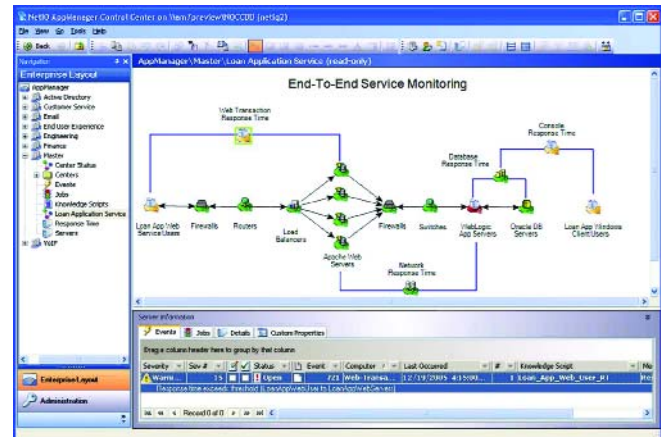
NetIQ AppManager Control Center on \\em\preview\NQCCDB (netiq2)

File View Go Tools Help

Back

Navigation

Enterprise Layout

AppManager
Active Directory
Customer Service
Email
End User Experience
Engineering
Finance
Master
Center Status
Centers
Events
Jobs
Knowledge Scripts
Loan Application Service
Response Time
Servers
VoIP

Enterprise Layout

Administration

AppManager\Master\Loan Application Service (read-only)

End-To-End Service Monitoring

Web Transaction Response Time

Console Response Time

Database Response Time

Loan App Web Service Users

Firewalls

Routers

Load Balancers

Apache Web Servers

Firewalls

Switches

WebLogic App Servers

Oracle DB Servers

Loan App Windows Client Users

Network Response Time

Server Information

Events | Jobs | Details | Custom Properties

Drag a column header here to group by that column

| Severity | Sev # | | Status | | Event | Computer | Last Occurred | # | Knowledge Script | Mo |
|---|---|---|---|---|---|---|---|---|---|---|
| Warni... | 35 | | Open | | 721 | Web-Transa... | 12/19/2005 4:35:00... | 1 | Loan_App_Web_User_RT | Re |

Response time exceeds threshold (LoanAppWebUser to LoanAppWebServers)

Record 0 of 0